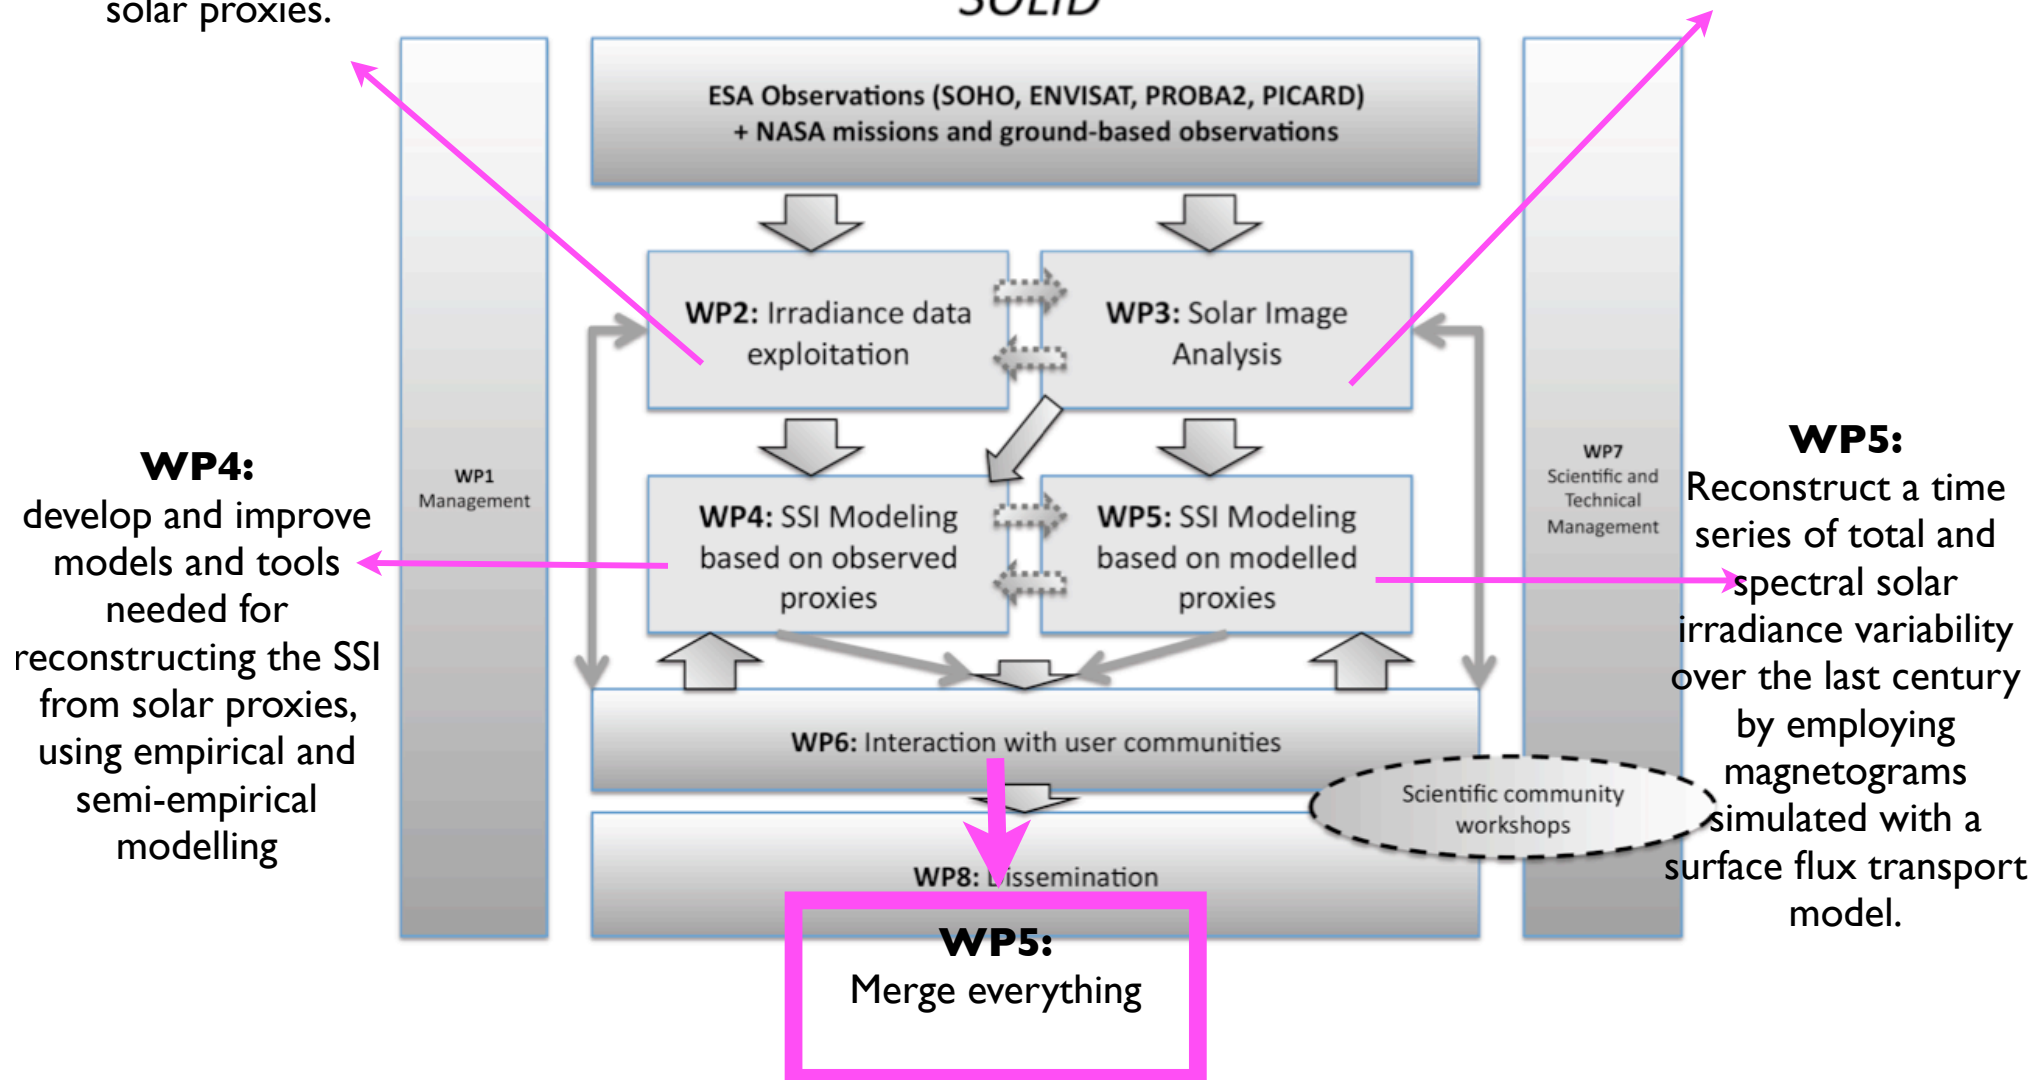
solar proxies.

SOLID

ESA Observations (SOHO, ENVISAT, PROBA2, PICARD) + NASA missions and ground-based observations

WP1 Management

WP2: Irradiance data exploitation

WP3: Solar Image Analysis

WP4: SSI Modeling based on observed proxies

WP5: SSI Modeling based on modelled proxies

WP7 Scientific and Technical Management

WP6: Interaction with user communities

Scientific community workshops

WP8: Dissemination

**WP4:**
develop and improve models and tools needed for reconstructing the SSI from solar proxies, using empirical and semi-empirical modelling

**WP5:**
Reconstruct a time series of total and spectral solar irradiance variability over the last century by employing magnetograms simulated with a surface flux transport model.

**WP5:**
Merge everything